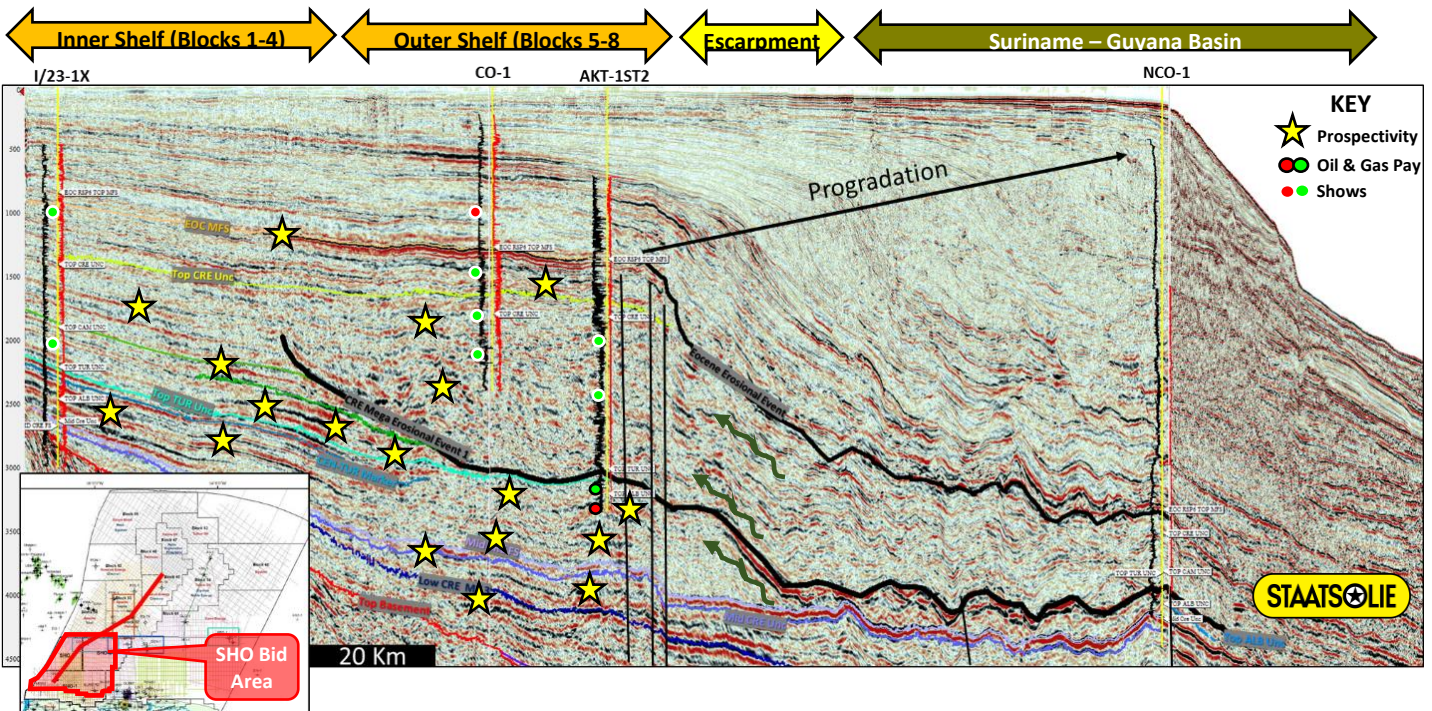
Inner Shelf (Blocks 1-4)

Outer Shelf (Blocks 5-8)

Escarpment

Suriname – Guyana Basin

I/23-1X

CO-1

AKT-1ST2

NCO-1

KEY

Prospectivity

Oil & Gas Pay

Shows

Progradation

500

1000

1500

2000

2500

3000

3500

4000

4500

EOC MFS

Top CRE Unc

Top TUR Unc

CRE Mega Erosional Event

Eocene Erosional Event

Low CRE Mkr

Top Basement

Top ALB Unc

STAATSOLIE

SHO Bid Area

20 Km